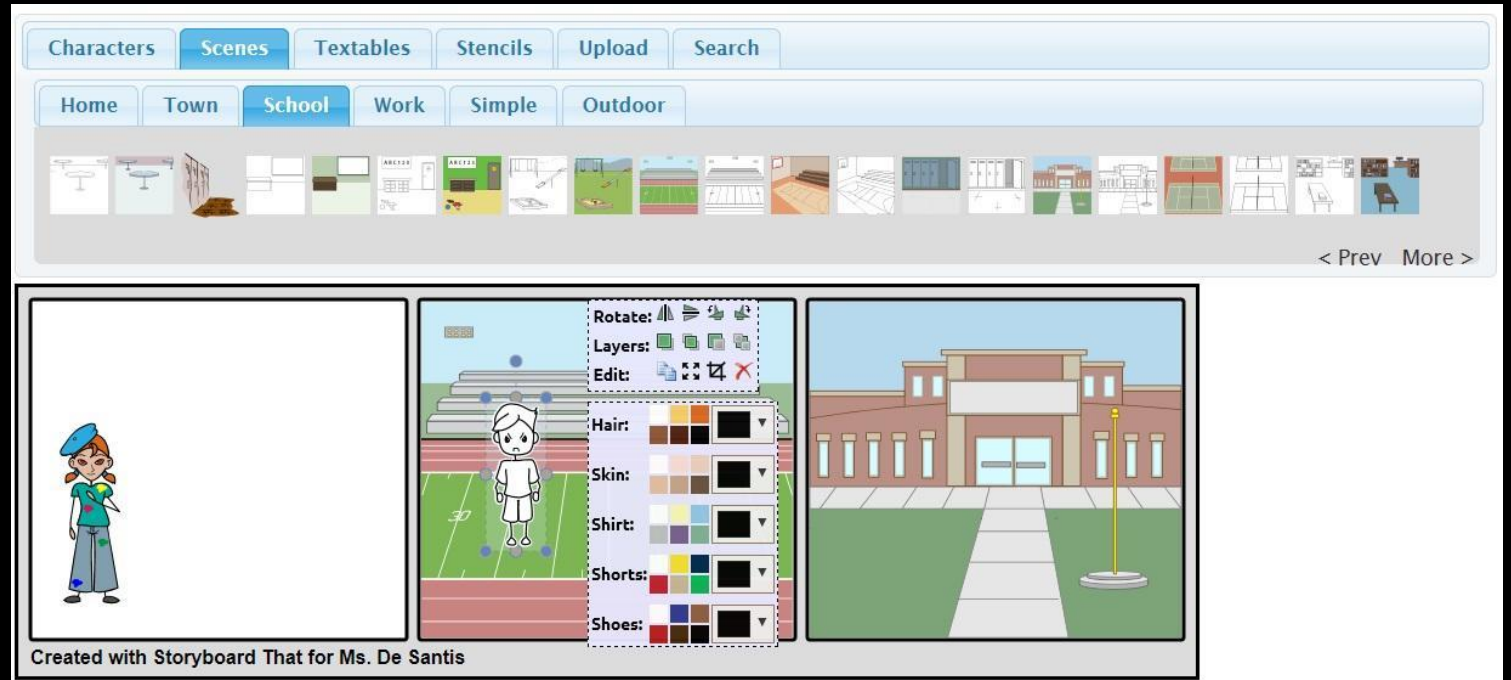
Characters Scenes Textables Stencils Upload Search

Home Town School Work Simple Outdoor

< Prev More >

Rotate:
Layers:
Edit:

Hair:
Skin:
Shirt:
Shorts:
Shoes:

30

Created with Storyboard That for Ms. De Santis